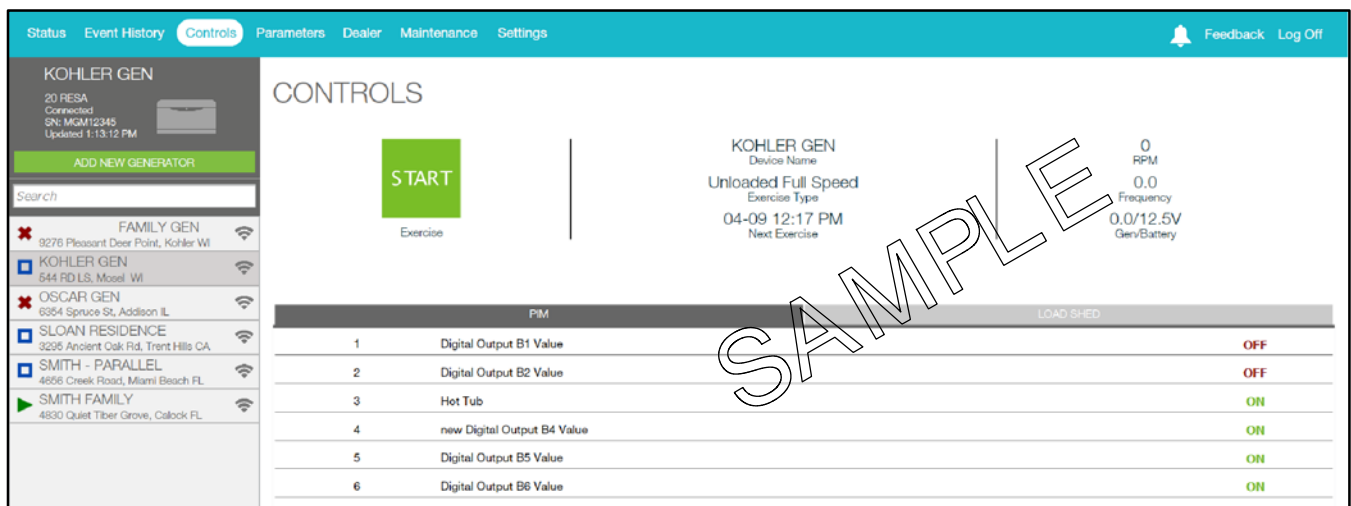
Status Event History Controls Parameters Dealer Maintenance Settings Feedback Log Off

KOHLER GEN
20 RESA
Connected
SN: MGM12345
Updated 1:13:12 PM

ADD NEW GENERATOR

Search

FAMILY GEN
8276 Pleasant Deer Point, Kohler WI

KOHLER GEN
544 RD LS, Mosel WI

OSCAR GEN
6354 Spruce St, Addison IL

SLOAN RESIDENCE
3295 Ancient Oak Rd, Trent Hills CA

SMITH - PARALLEL
4656 Creek Road, Miami Beach FL

SMITH FAMILY
4830 Quiet Tiber Grove, Callock FL

CONTROLS

START
Exercise

KOHLER GEN
Device Name
Unloaded Full Speed
Exercise Type
04-09 12:17 PM
Next Exercise

0
RPM
0.0
Frequency
0.0/12.5V
Gen/Battery

SAMPLE

PIM LOAD SHED

| | | |
|---|---|---|
| 1 | Digital Output B1 Value | OFF |
| 2 | Digital Output B2 Value | OFF |
| 3 | Hot Tub | ON |
| 4 | new Digital Output B4 Value | ON |
| 5 | Digital Output B5 Value | ON |
| 6 | Digital Output B6 Value | ON |